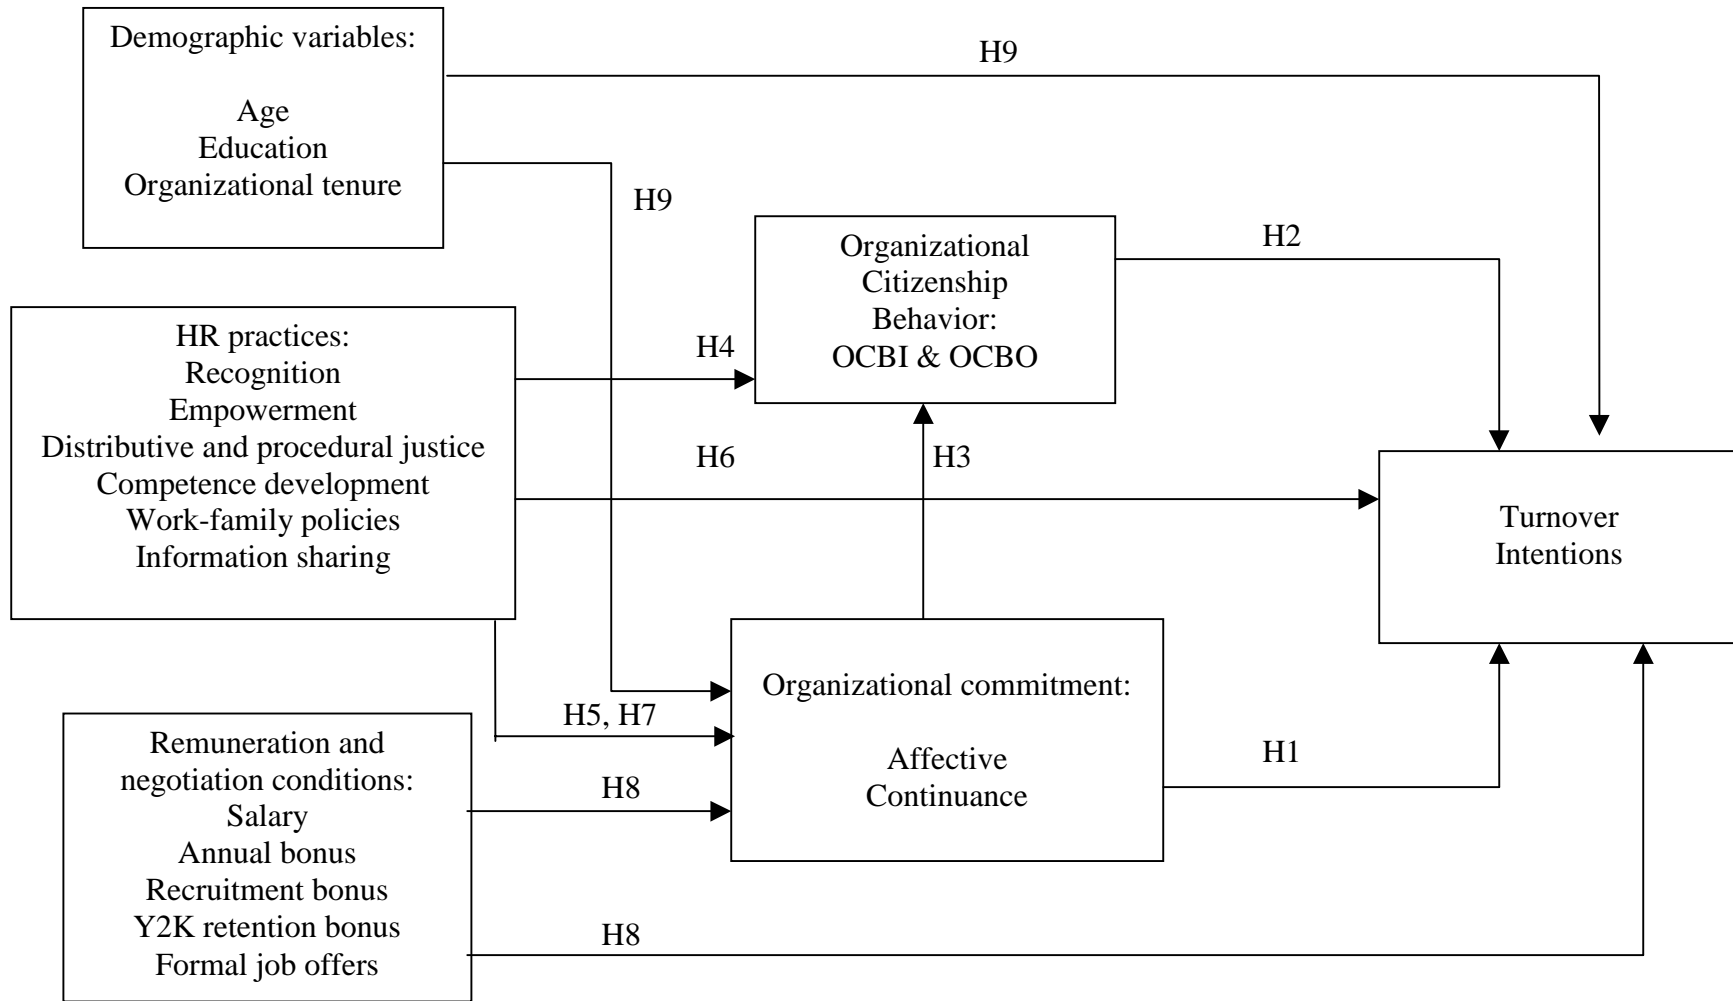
Demographic variables:

Age
Education
Organizational tenure

H9

H9

Organizational Citizenship Behavior: OCBI & OCBO

H2

HR practices:
Recognition
Empowerment
Distributive and procedural justice
Competence development
Work-family policies
Information sharing

H4

H6

H3

Turnover Intentions

Organizational commitment:

Affective
Continuance

H5, H7

H1

Remuneration and negotiation conditions:
Salary
Annual bonus
Recruitment bonus
Y2K retention bonus
Formal job offers

H8

H8